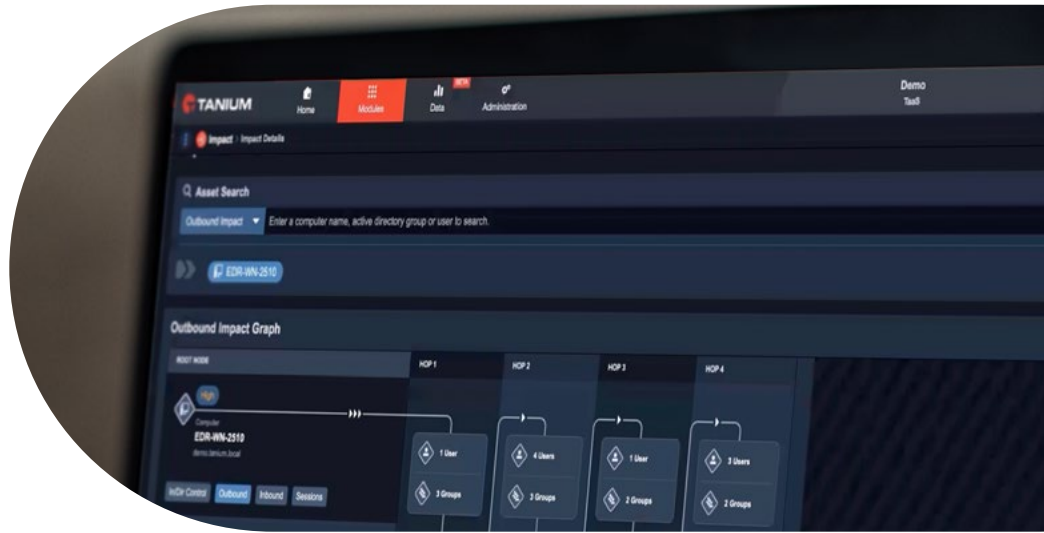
TANIUM
Home
Modules
Data
BETA
Administration
Demo
TaaS
Impact › Impact Details
Asset Search
Outbound Impact
Enter a computer name, active directory group or user to search.
EDR-WN-2510
Outbound Impact Graph
ROOT NODE
HOP 1
HOP 2
HOP 3
HOP 4
Computer
EDR-WN-2510
demo.tanium.local
1 User
4 Users
1 User
3 Users
3 Groups
3 Groups
2 Groups
2 Groups
In/Dir Control
Outbound
Inbound
Sessions